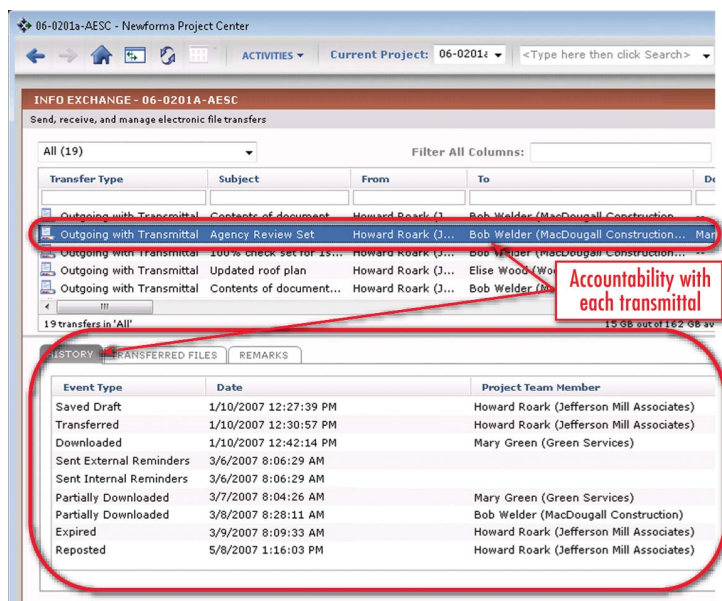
06-0201a-AESC - Newforma Project Center

ACTIVITIES ▾ Current Project: 06-0201a ▾ <Type here then click Search>

INFO EXCHANGE - 06-0201A-AESC
Send, receive, and manage electronic file transfers

All (19)
Filter All Columns:

| Transfer Type | Subject | From | To | De |
|---|---|---|---|---|
| Outgoing with Transmittal | Contents of document... | Howard Roark (J... | Bob Welder (MacDougall Construction... | -- |
| Outgoing with Transmittal | Agency Review Set | Howard Roark (J... | Bob Welder (MacDougall Construction... | Mar |
| Outgoing with Transmittal | 100% check set for 1s... | Howard Roark (J... | Bob Welder (MacDougall Construction... | -- |
| Outgoing with Transmittal | Updated roof plan | Howard Roark (J... | Elise Wood (Wo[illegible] | |
| Outgoing with Transmittal | Contents of document... | Howard Roark (J... | Bob Welder (M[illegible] | |

19 transfers in 'All'
15 GB out of 162 GB av

Accountability with each transmittal

HISTORY | TRANSFERRED FILES | REMARKS

| Event Type | Date | Project Team Member |
|---|---|---|
| Saved Draft | 1/10/2007 12:27:39 PM | Howard Roark (Jefferson Mill Associates) |
| Transferred | 1/10/2007 12:30:57 PM | Howard Roark (Jefferson Mill Associates) |
| Downloaded | 1/10/2007 12:42:14 PM | Mary Green (Green Services) |
| Sent External Reminders | 3/6/2007 8:06:29 AM | |
| Sent Internal Reminders | 3/6/2007 8:06:29 AM | |
| Partially Downloaded | 3/7/2007 8:04:26 AM | Mary Green (Green Services) |
| Partially Downloaded | 3/8/2007 8:28:11 AM | Bob Welder (MacDougall Construction) |
| Expired | 3/9/2007 8:09:33 AM | Howard Roark (Jefferson Mill Associates) |
| Reposted | 5/8/2007 1:16:03 PM | Howard Roark (Jefferson Mill Associates) |